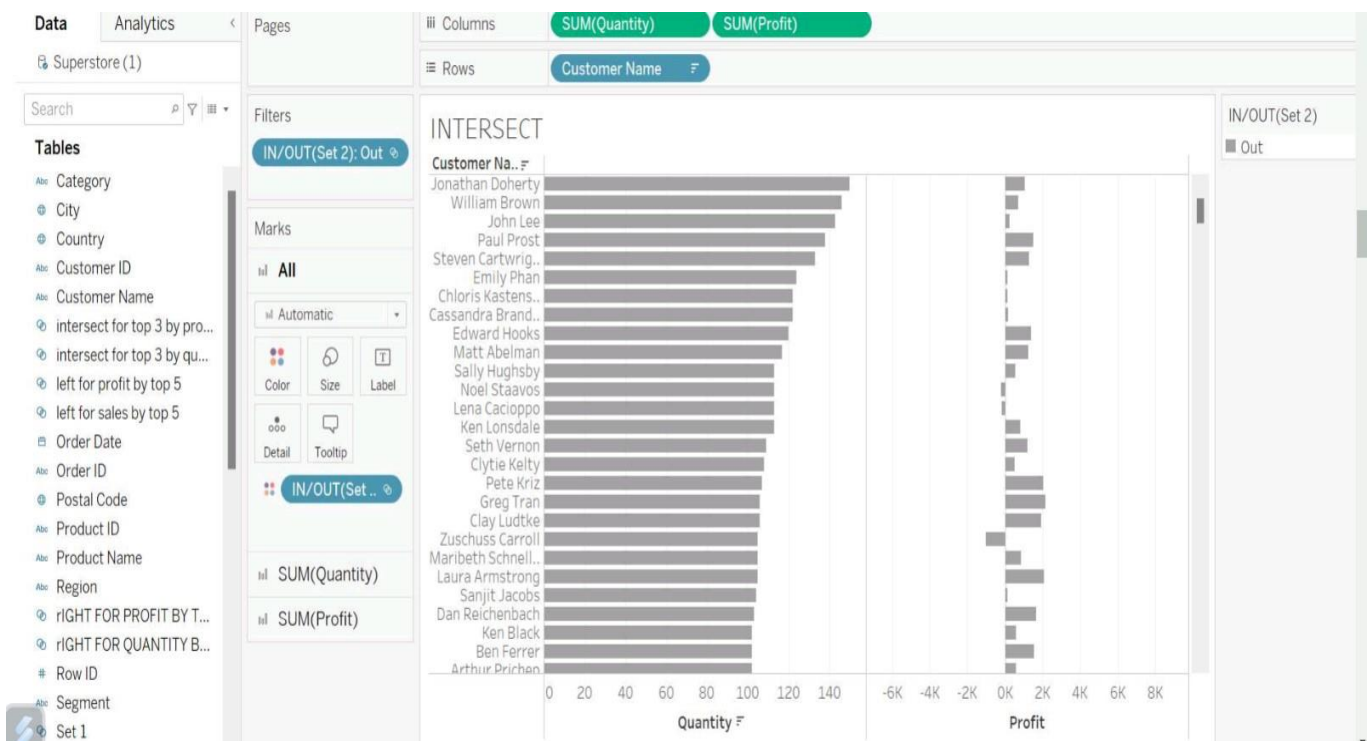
Data Analytics
Superstore (1)
Search
Tables
Category
City
Country
Customer ID
Customer Name
intersect for top 3 by pro...
intersect for top 3 by qu...
left for profit by top 5
left for sales by top 5
Order Date
Order ID
Postal Code
Product ID
Product Name
Region
rIGHT FOR PROFIT BY T...
rIGHT FOR QUANTITY B...
Row ID
Segment
Set 1

Pages
Filters
IN/OUT(Set 2): Out
Marks
All
Automatic
Color Size Label
Detail Tooltip
IN/OUT(Set ..
SUM(Quantity)
SUM(Profit)

Columns SUM(Quantity) SUM(Profit)
Rows Customer Name

INTERSECT
Customer Na..
Jonathan Doherty
William Brown
John Lee
Paul Prost
Steven Cartwrig..
Emily Phan
Chloris Kastens..
Cassandra Brand..
Edward Hooks
Matt Abelman
Sally Hughsby
Noel Staavos
Lena Cacioppo
Ken Lonsdale
Seth Vernon
Clytie Kelty
Pete Kriz
Greg Tran
Clay Ludtke
Zuschuss Carroll
Maribeth Schnell..
Laura Armstrong
Sanjit Jacobs
Dan Reichenbach
Ken Black
Ben Ferrer
Arthur Prichep
0 20 40 60 80 100 120 140
Quantity
-6K -4K -2K 0K 2K 4K 6K 8K
Profit

IN/OUT(Set 2)
Out